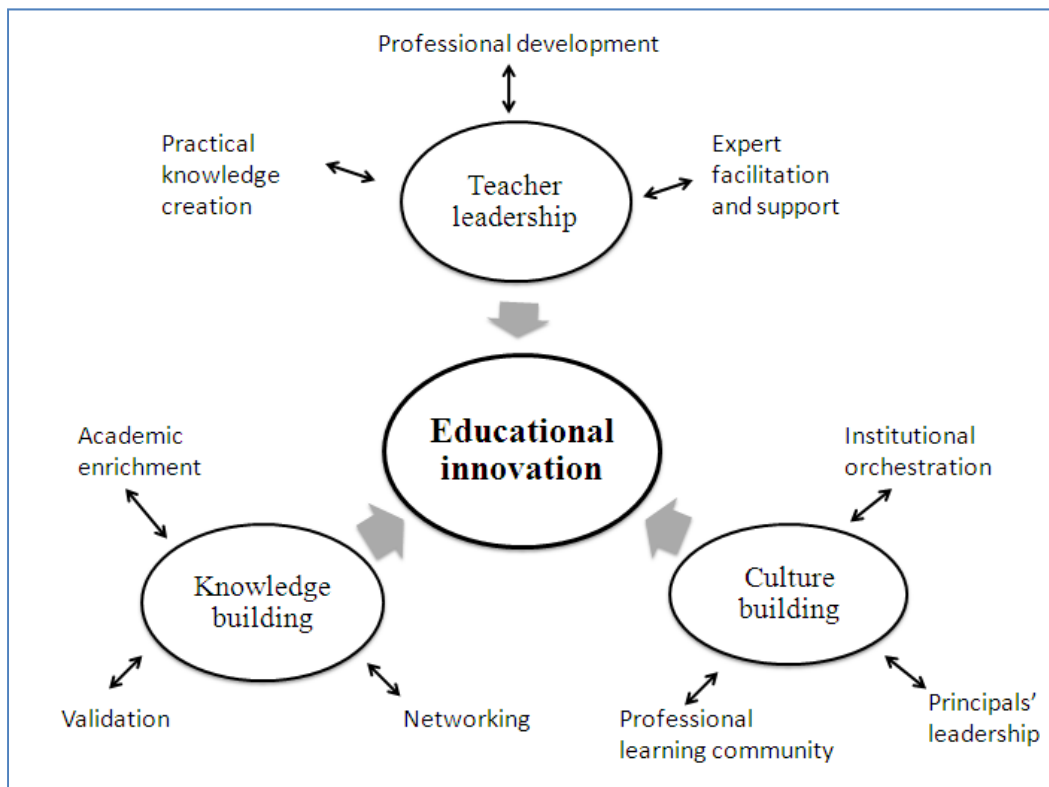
Professional development

Practical knowledge creation

Teacher leadership

Expert facilitation and support

Educational innovation

Academic enrichment

Institutional orchestration

Knowledge building

Culture building

Validation

Networking

Professional learning community

Principals' leadership